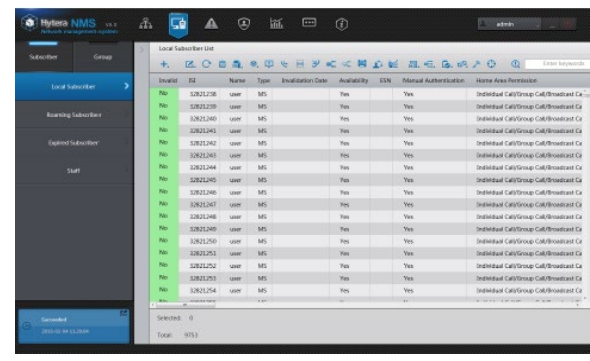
Hytera NMS
Network management system

admin

Subscriber Group

Local Subscriber

Roaming Subscriber

Expired Subscriber

Staff

Succeeded
2016-02-04 11:20:04

Local Subscriber List

Enter keywords

| Invalid | ISI | Name | Type | Invalidation Date | Availability | ESN | Manual Authentication | Home Area Permission |
|---|---|---|---|---|---|---|---|---|
| No | 32821238 | user | MS | | Yes | | Yes | Individual Call/Group Call/Broadcast Ca |
| No | 32821239 | user | MS | | Yes | | Yes | Individual Call/Group Call/Broadcast Ca |
| No | 32821240 | user | MS | | Yes | | Yes | Individual Call/Group Call/Broadcast Ca |
| No | 32821241 | user | MS | | Yes | | Yes | Individual Call/Group Call/Broadcast Ca |
| No | 32821242 | user | MS | | Yes | | Yes | Individual Call/Group Call/Broadcast Ca |
| No | 32821243 | user | MS | | Yes | | Yes | Individual Call/Group Call/Broadcast Ca |
| No | 32821244 | user | MS | | Yes | | Yes | Individual Call/Group Call/Broadcast Ca |
| No | 32821245 | user | MS | | Yes | | Yes | Individual Call/Group Call/Broadcast Ca |
| No | 32821246 | user | MS | | Yes | | Yes | Individual Call/Group Call/Broadcast Ca |
| No | 32821247 | user | MS | | Yes | | Yes | Individual Call/Group Call/Broadcast Ca |
| No | 32821248 | user | MS | | Yes | | Yes | Individual Call/Group Call/Broadcast Ca |
| No | 32821249 | user | MS | | Yes | | Yes | Individual Call/Group Call/Broadcast Ca |
| No | 32821250 | user | MS | | Yes | | Yes | Individual Call/Group Call/Broadcast Ca |
| No | 32821251 | user | MS | | Yes | | Yes | Individual Call/Group Call/Broadcast Ca |
| No | 32821252 | user | MS | | Yes | | Yes | Individual Call/Group Call/Broadcast Ca |
| No | 32821253 | user | MS | | Yes | | Yes | Individual Call/Group Call/Broadcast Ca |
| No | 32821254 | user | MS | | Yes | | Yes | Individual Call/Group Call/Broadcast Ca |

Selected: 0

Total: 9753